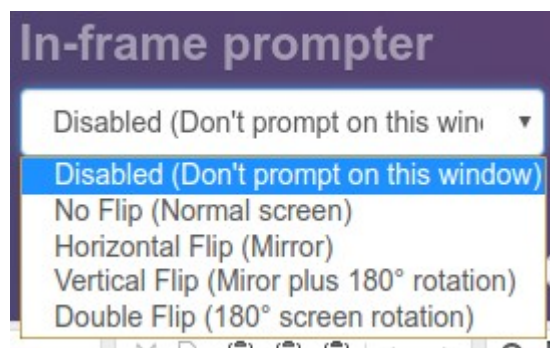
In-frame prompter

Disabled (Don't prompt on this win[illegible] ▾

Disabled (Don't prompt on this window)
No Flip (Normal screen)
Horizontal Flip (Mirror)
Vertical Flip (Miror plus 180° rotation)
Double Flip (180° screen rotation)